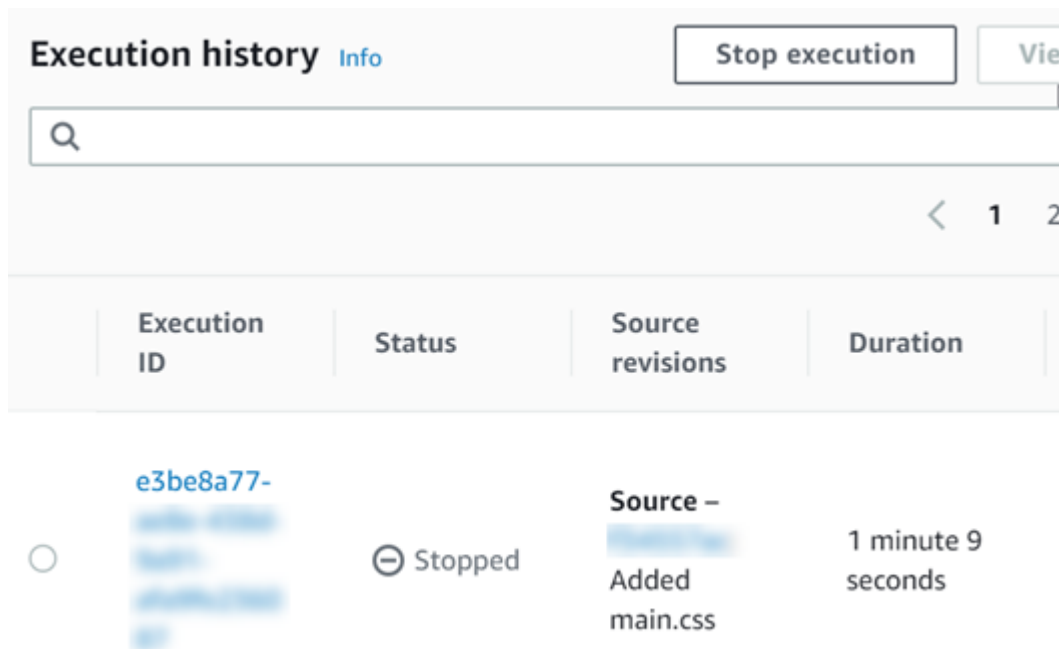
Execution history Info

Stop execution

Vie

1 2

| | Execution ID | Status | Source revisions | Duration |
|---|---|---|---|---|
| | e3be8a77-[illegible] | Stopped | Source – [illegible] Added main.css | 1 minute 9 seconds |